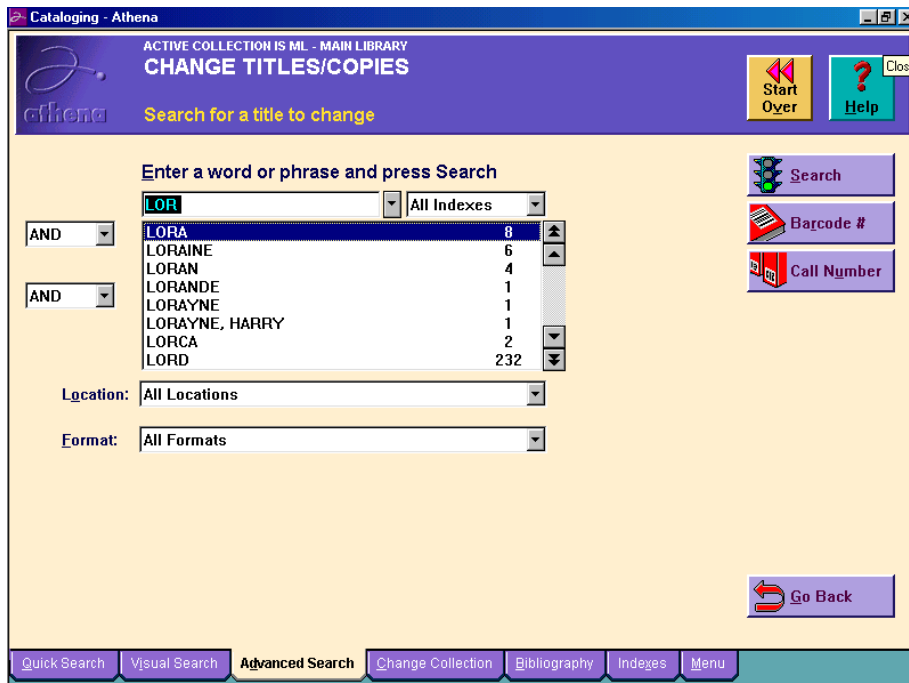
Cataloging - Athena

athena

ACTIVE COLLECTION IS ML - MAIN LIBRARY
CHANGE TITLES/COPIES

Search for a title to change

Start Over

Help

Clos

Enter a word or phrase and press Search

LOR

All Indexes

AND

AND

| LORA | 8 |
|---|---|
| LORAINE | 6 |
| LORAN | 4 |
| LORANDE | 1 |
| LORAYNE | 1 |
| LORAYNE, HARRY | 1 |
| LORCA | 2 |
| LORD | 232 |

Search

Barcode #

Call Number

Location: All Locations

Format: All Formats

Go Back

Quick Search | Visual Search | Advanced Search | Change Collection | Bibliography | Indexes | Menu